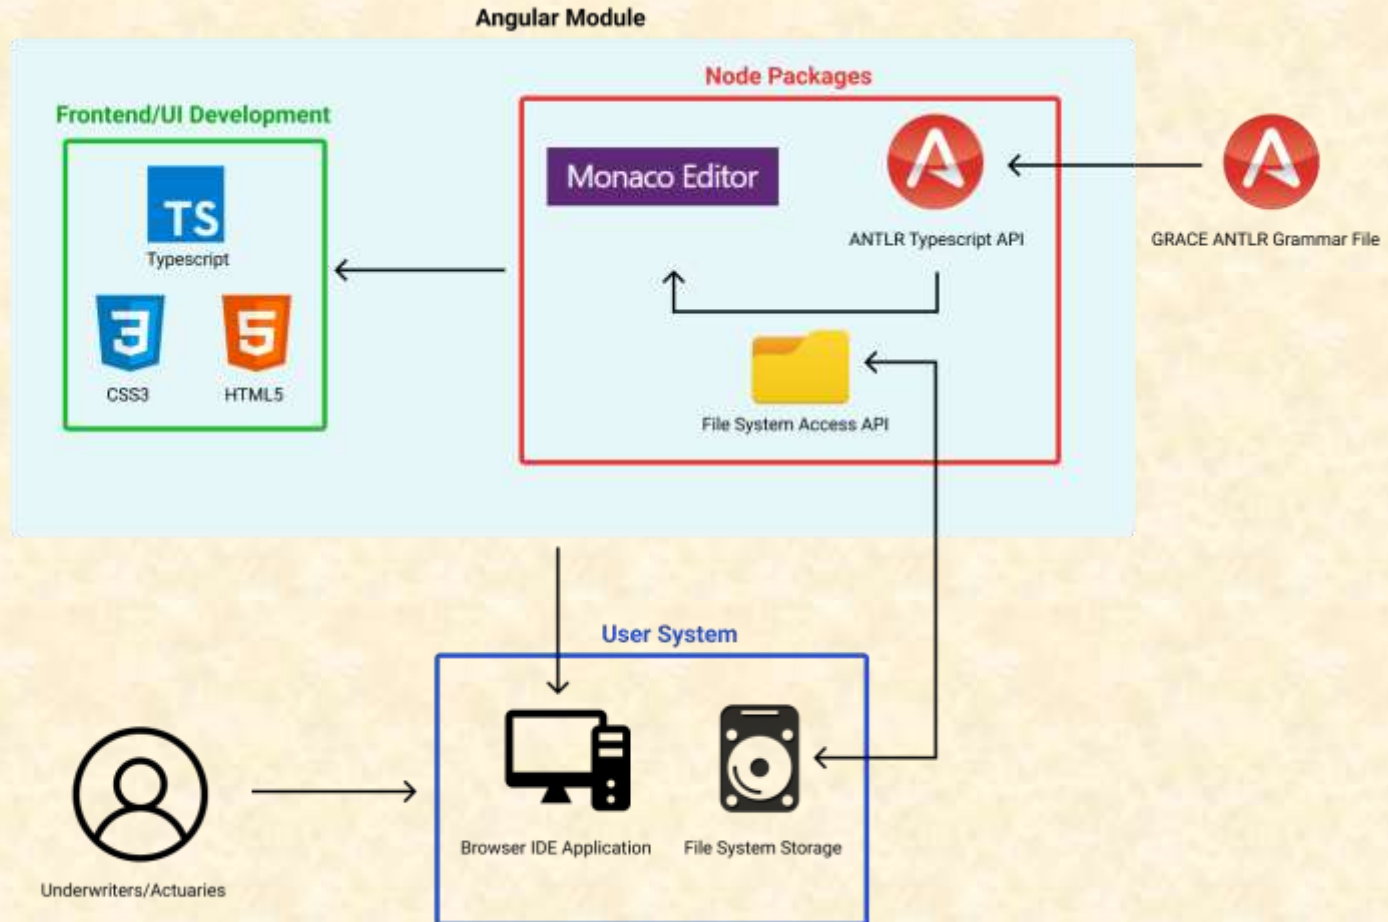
Angular Module

Frontend/UI Development

TS

Typescript

3

CSS3

5

HTML5

Node Packages

Monaco Editor

ANTLR Typescript API

File System Access API

GRACE ANTLR Grammar File

User System

Browser IDE Application

File System Storage

Underwriters/Actuaries